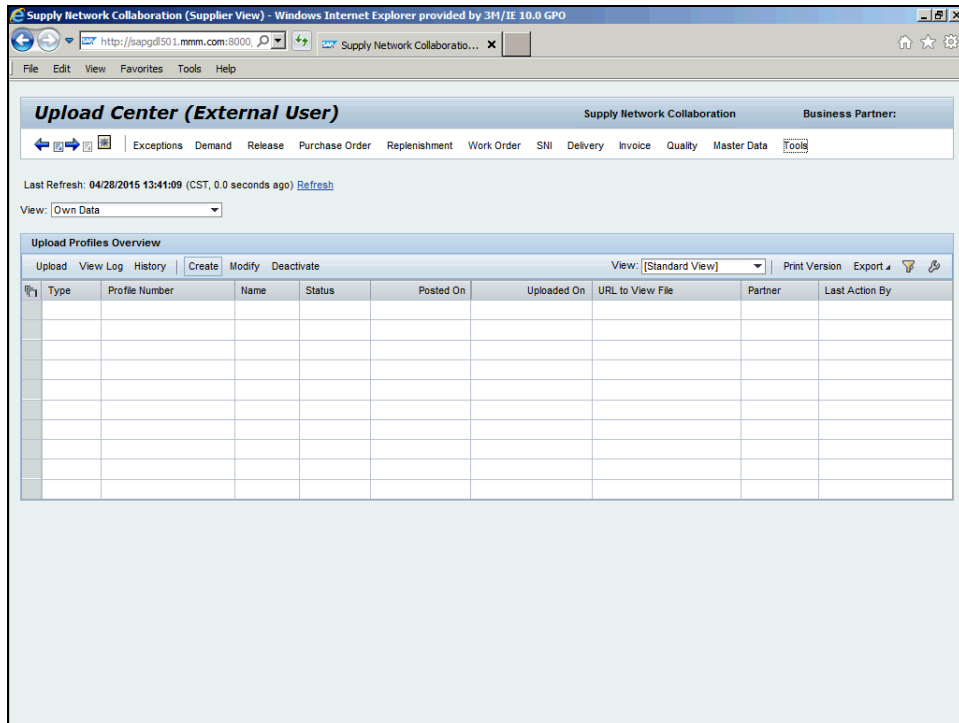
Supply Network Collaboration (Supplier View) - Windows Internet Explorer provided by 3M/IE 10.0 GPO

http://sapgdl501.mmm.com:8000

Supply Network Collaboratio...

File Edit View Favorites Tools Help

Upload Center (External User)

Supply Network Collaboration

Business Partner:

Exceptions Demand Release Purchase Order Replenishment Work Order SNI Delivery Invoice Quality Master Data Tools

Last Refresh: 04/28/2015 13:41:09 (CST, 0.0 seconds ago) Refresh

View: Own Data

Upload Profiles Overview

Upload View Log History Create Modify Deactivate

View: [Standard View]

Print Version Export

| Type | Profile Number | Name | Status | Posted On | Uploaded On | URL to View File | Partner | Last Action By |
|---|---|---|---|---|---|---|---|---|
| | | | | | | | | |
| | | | | | | | | |
| | | | | | | | | |
| | | | | | | | | |
| | | | | | | | | |
| | | | | | | | | |
| | | | | | | | | |
| | | | | | | | | |
| | | | | | | | | |
| | | | | | | | | |